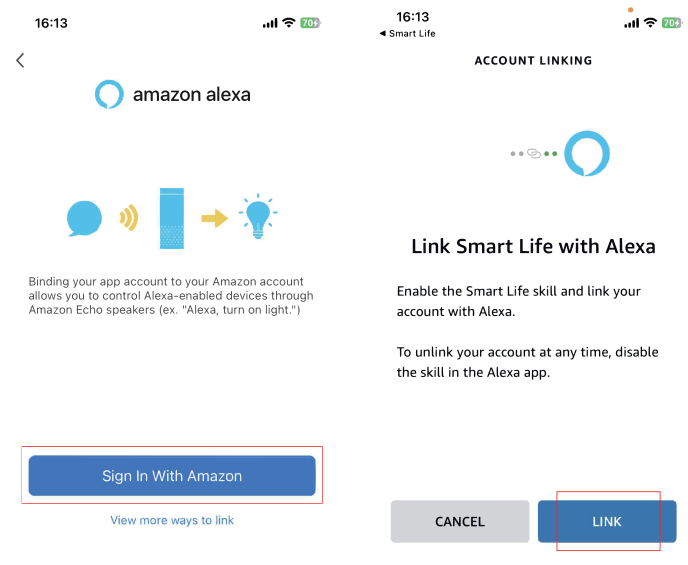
16:13

70

amazon alexa

Binding your app account to your Amazon account allows you to control Alexa-enabled devices through Amazon Echo speakers (ex. "Alexa, turn on light.")

Sign In With Amazon

View more ways to link

16:13

◂ Smart Life

70

ACCOUNT LINKING

Link Smart Life with Alexa

Enable the Smart Life skill and link your account with Alexa.

To unlink your account at any time, disable the skill in the Alexa app.

CANCEL

LINK